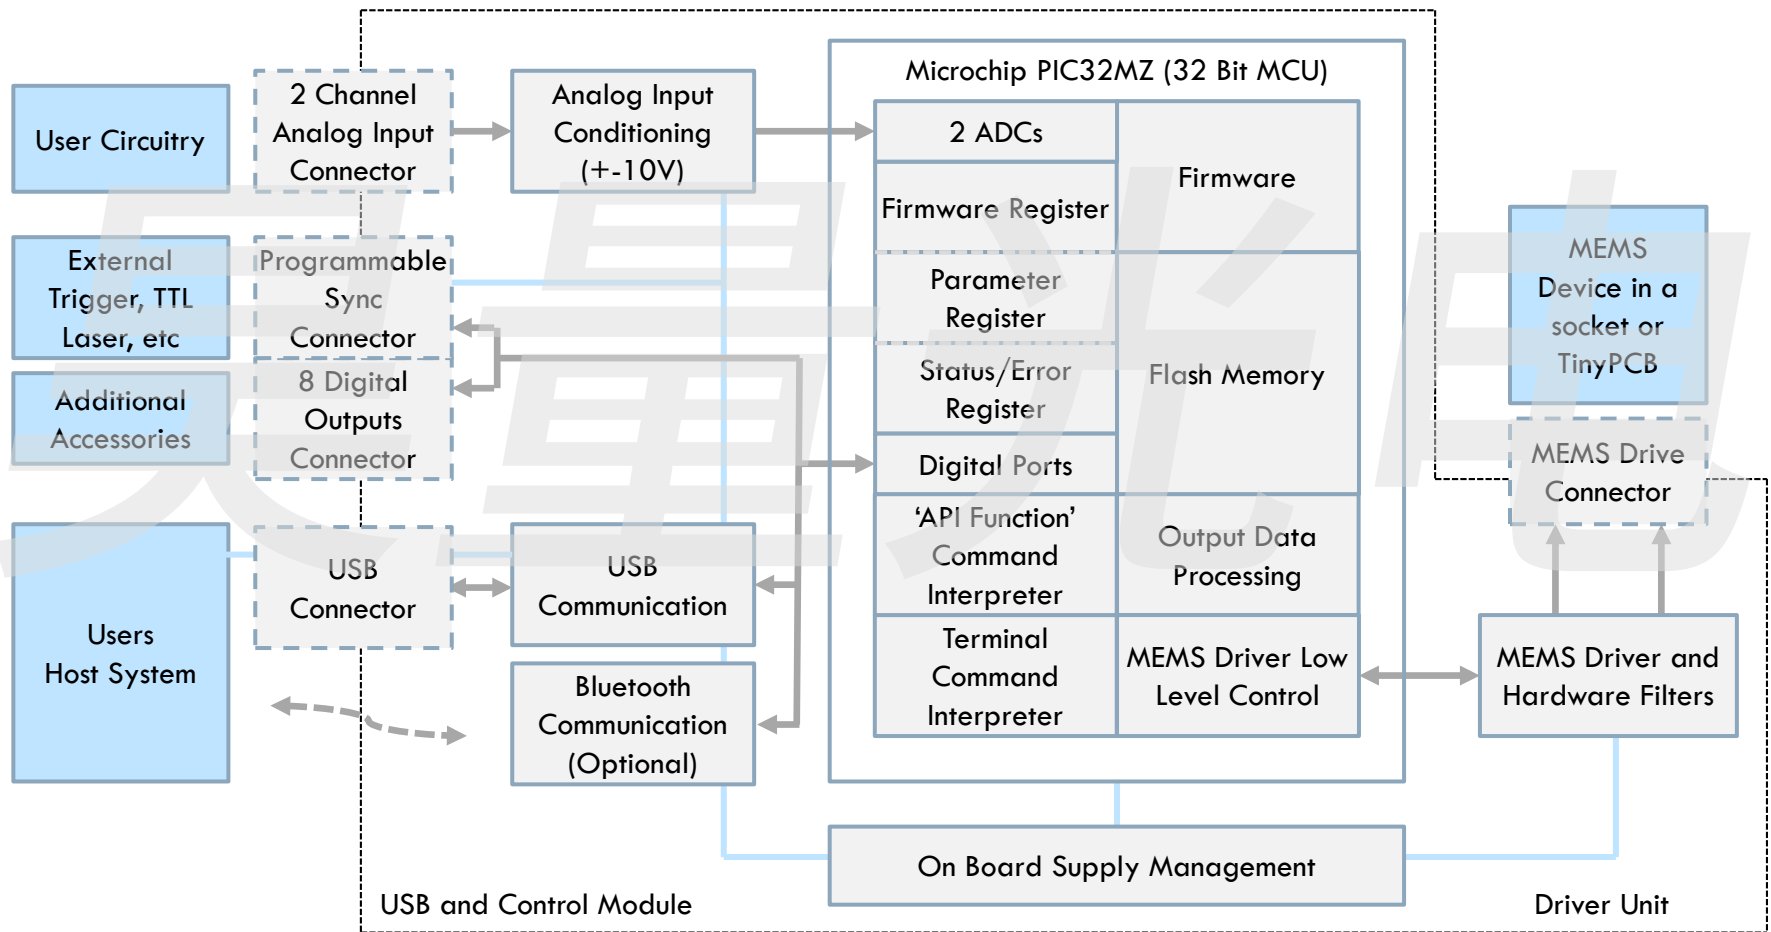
User Circuitry

2 Channel Analog Input Connector

Analog Input Conditioning (+-10V)

Microchip PIC32MZ (32 Bit MCU)

2 ADCs

Firmware

Firmware Register

External Trigger, TTL Laser, etc

Programmable Sync Connector

Parameter Register

MEMS Device in a socket or TinyPCB

Status/Error Register

Flash Memory

Additional Accessories

8 Digital Outputs Connector

Digital Ports

MEMS Drive Connector

'API Function' Command Interpreter

Output Data Processing

USB Connector

USB Communication

Users Host System

Terminal Command Interpreter

MEMS Driver Low Level Control

MEMS Driver and Hardware Filters

Bluetooth Communication (Optional)

On Board Supply Management

USB and Control Module

Driver Unit